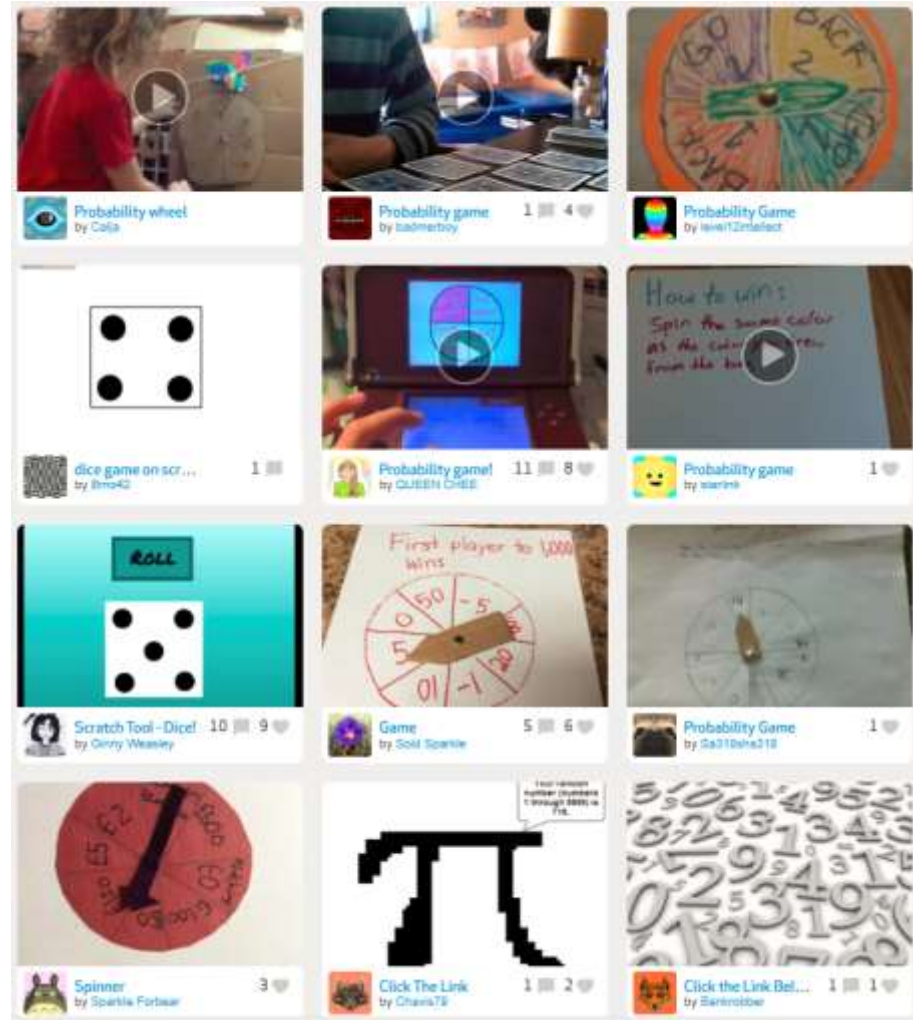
GO BACK 1
BACK

Probability wheel
by Calja

Probability game
by badmerboy
1 4

Probability Game
by level12intellect

dice game on scr...
by 8mo42
1

Probability game!
by QUEEN CHEE
11 8

How to win:
Spin the same color as the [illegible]
from the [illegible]

Probability game
by starlink
1

ROLL

Scratch Tool - Dice!
by Ginny Weasley
10 9

First player to 1,000 wins
0 50 -5 5 20 01 -1

Game
by Sold Sparkle
5 6

Probability Game
by Sa310sha318
1

£5 £2 £500 £0 £1000

Spinner
by Sparkle Forbear
3

Your random number (numbers 1 through 9999) is 718.

Click The Link
by Chavis79
1 2

Click the Link Bel...
by Bankrobber
1 1